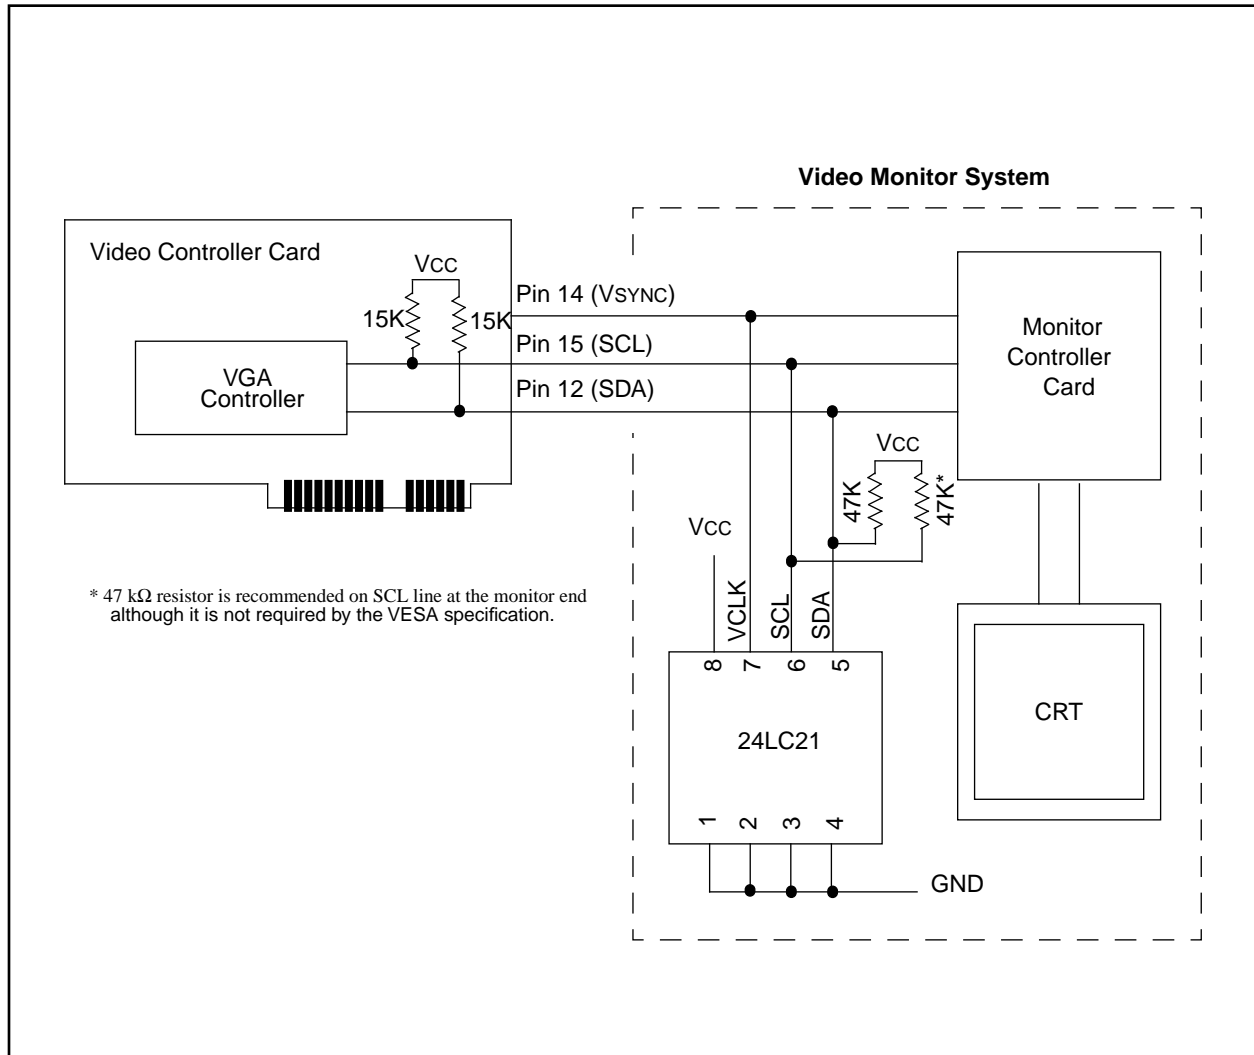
Video Monitor System

Video Controller Card

VCC

15K

15K

Pin 14 (VSYNC)

Pin 15 (SCL)

Pin 12 (SDA)

VGA Controller

Monitor Controller Card

VCC

47K

47K*

VCC

VCLK

SCL

SDA

8

7

6

5

24LC21

1

2

3

4

GND

CRT

* 47 kΩ resistor is recommended on SCL line at the monitor end although it is not required by the VESA specification.